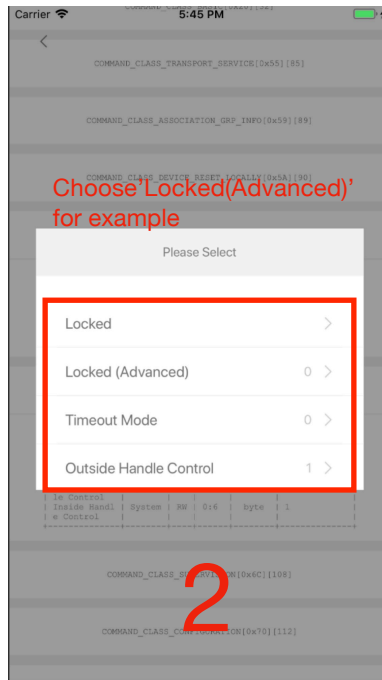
Carrier 5:45 PM

<

COMMAND_CLASS_TRANSPORT_SERVICE[0x55][85]

COMMAND_CLASS_ASSOCIATION_GRP_INFO[0x59][89]

COMMAND_CLASS_DEVICE_RESET_LOCALLY[0x5A][90]

Choose'Locked(Advanced)' for example

Please Select

Locked >

Locked (Advanced) 0 >

Timeout Mode 0 >

Outside Handle Control 1 >

| le Control |
| Inside Handl | System | RW | 0:6 | byte | 1 |
| e Control |

COMMAND_CLASS_SU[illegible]ON[0x6C][108]

2

COMMAND_CLASS_CON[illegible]ATION[0x70][112]